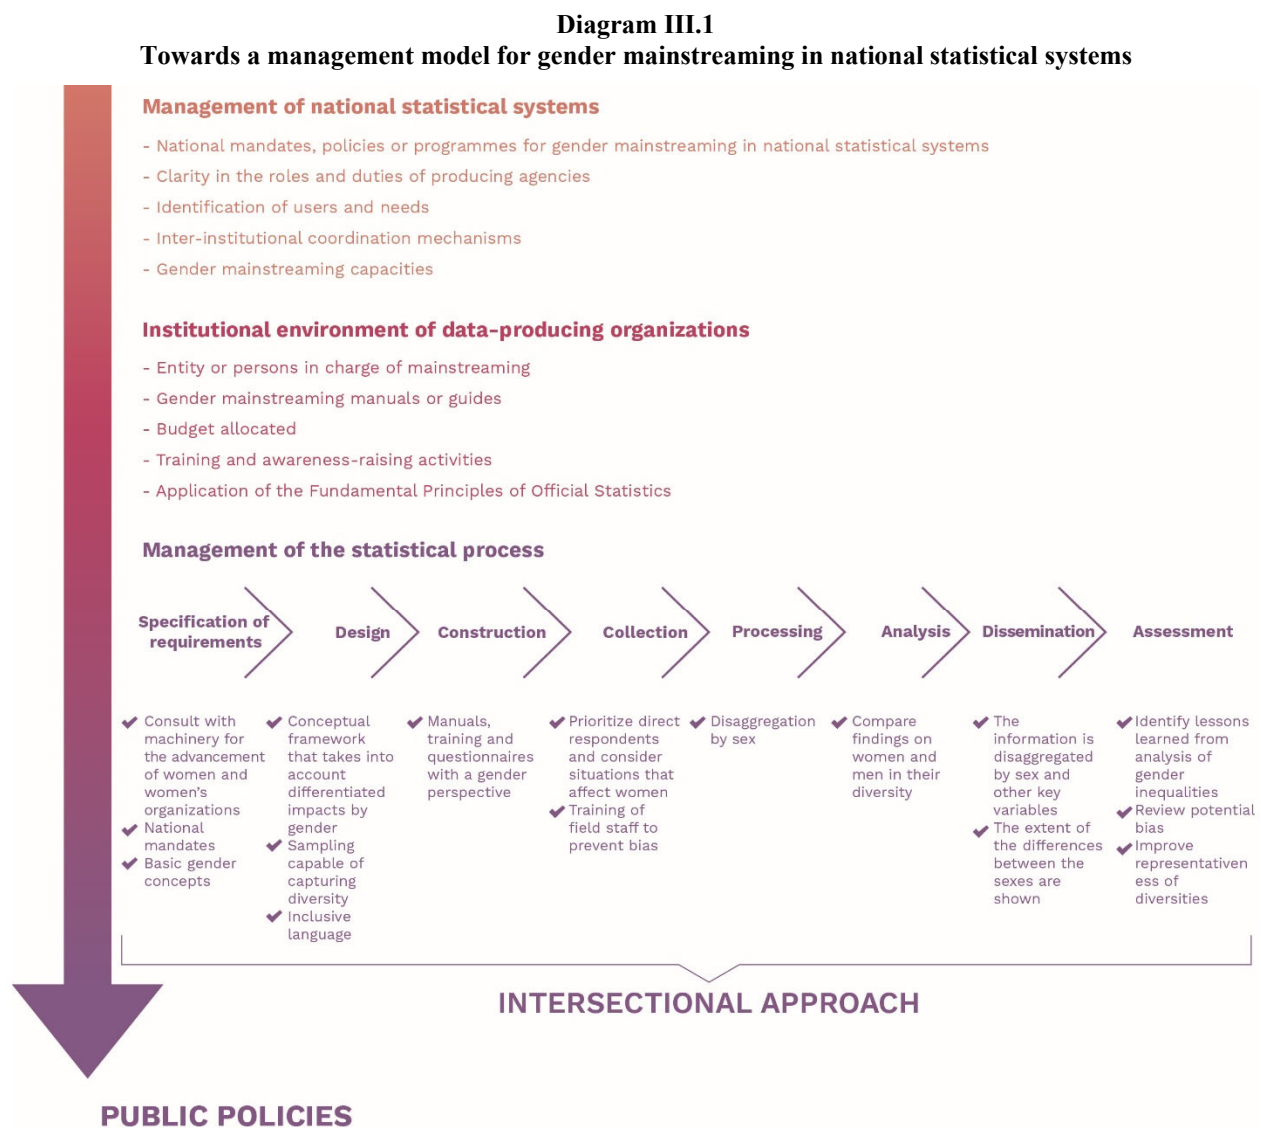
**Diagram III.1**
**Towards a management model for gender mainstreaming in national statistical systems**

Management of national statistical systems

- National mandates, policies or programmes for gender mainstreaming in national statistical systems
- Clarity in the roles and duties of producing agencies
- Identification of users and needs
- Inter-institutional coordination mechanisms
- Gender mainstreaming capacities

Institutional environment of data-producing organizations

- Entity or persons in charge of mainstreaming
- Gender mainstreaming manuals or guides
- Budget allocated
- Training and awareness-raising activities
- Application of the Fundamental Principles of Official Statistics

Management of the statistical process

Specification of requirements

Design

Construction

Collection

Processing

Analysis

Dissemination

Assessment

✔ Consult with machinery for the advancement of women and women's organizations
✔ National mandates
✔ Basic gender concepts

✔ Conceptual framework that takes into account differentiated impacts by gender
✔ Sampling capable of capturing diversity
✔ Inclusive language

✔ Manuals, training and questionnaires with a gender perspective

✔ Prioritize direct respondents and consider situations that affect women
✔ Training of field staff to prevent bias

✔ Disaggregation by sex

✔ Compare findings on women and men in their diversity

✔ The information is disaggregated by sex and other key variables
✔ The extent of the differences between the sexes are shown

✔ Identify lessons learned from analysis of gender inequalities
✔ Review potential bias
✔ Improve representativeness of diversities

INTERSECTIONAL APPROACH

PUBLIC POLICIES